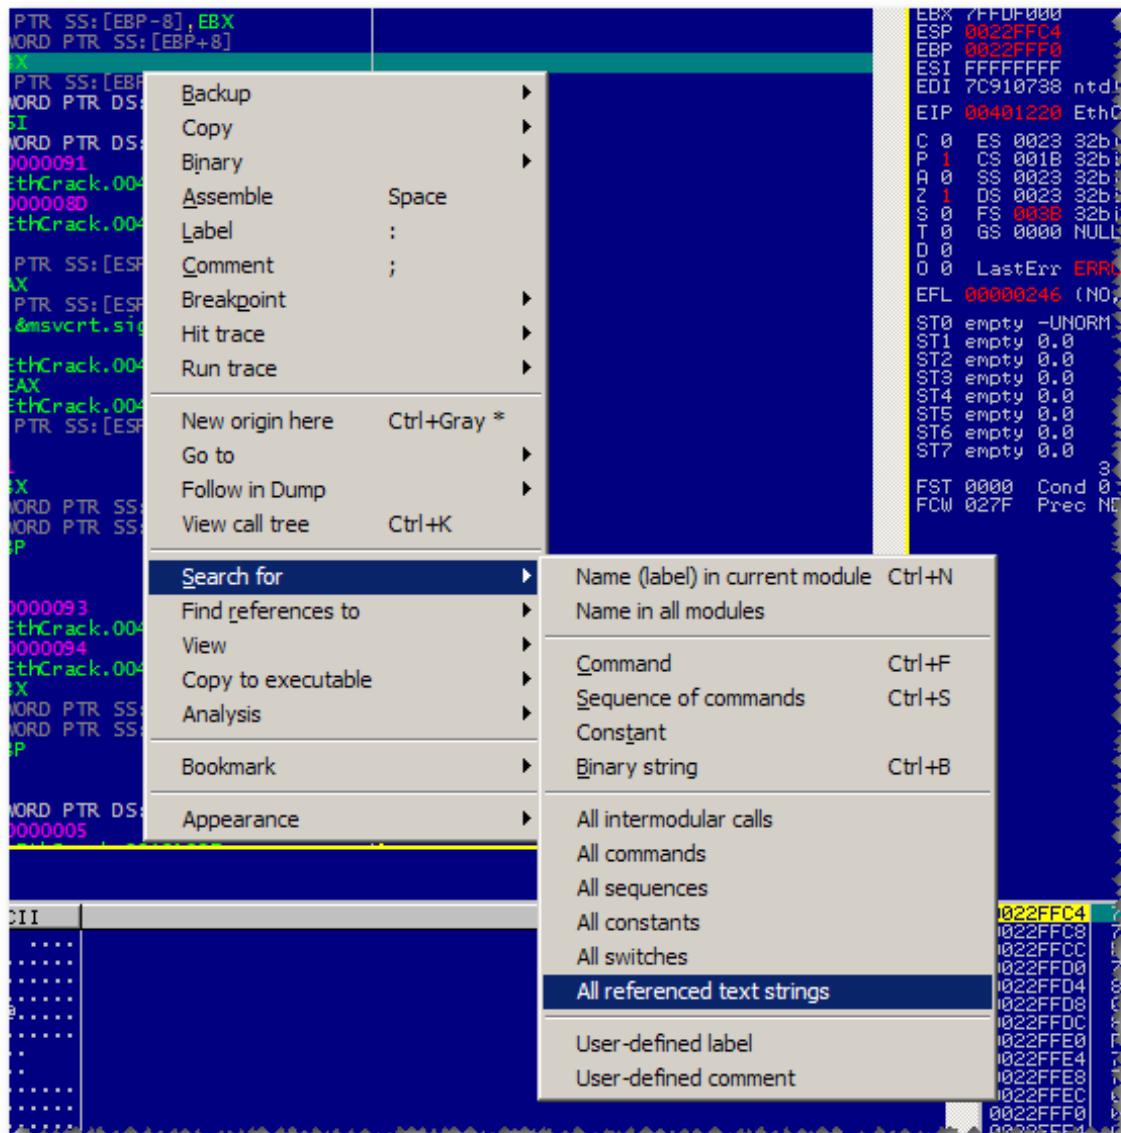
PTR SS:[EBP-8],EBX
WORD PTR SS:[EBP+8]
X
PTR SS:[EBP
WORD PTR DS:
SI
WORD PTR DS:
0000091
EthCrack.004
000008D
EthCrack.004
PTR SS:[ESP
AX
PTR SS:[ESP
.&msvcrt.sig
EthCrack.004
EAX
EthCrack.004
PTR SS:[ESP
X
WORD PTR SS:
WORD PTR SS:
P
0000093
EthCrack.004
0000094
EthCrack.004
X
WORD PTR SS:
WORD PTR SS:
P
WORD PTR DS:
0000005

Backup
Copy
Binary
Assemble Space
Label :
Comment ;
Breakpoint
Hit trace
Run trace
New origin here Ctrl+Gray *
Go to
Follow in Dump
View call tree Ctrl+K
Search for
Find references to
View
Copy to executable
Analysis
Bookmark
Appearance

Name (label) in current module Ctrl+N
Name in all modules
Command Ctrl+F
Sequence of commands Ctrl+S
Constant
Binary string Ctrl+B
All intermodular calls
All commands
All sequences
All constants
All switches
All referenced text strings
User-defined label
User-defined comment

EBX 7FFDF000
ESP 0022FFC4
EBP 0022FFF0
ESI FFFFFFFF
EDI 7C910738 ntd
EIP 00401220 EthC
C 0 ES 0023 32b
P 1 CS 001B 32b
A 0 SS 0023 32b
Z 1 DS 0023 32b
S 0 FS 003B 32b
T 0 GS 0000 NULL
D 0
O 0 LastErr ERRO
EFL 00000246 (NO,
ST0 empty -UNORM
ST1 empty 0.0
ST2 empty 0.0
ST3 empty 0.0
ST4 empty 0.0
ST5 empty 0.0
ST6 empty 0.0
ST7 empty 0.0
3
FST 0000 Cond 0
FCW 027F Prec NE

CII
0022FFC4
0022FFC8
0022FFCC
0022FFD0
0022FFD4
0022FFD8
0022FFDC
0022FFE0
0022FFE4
0022FFE8
0022FFEC
0022FFF0